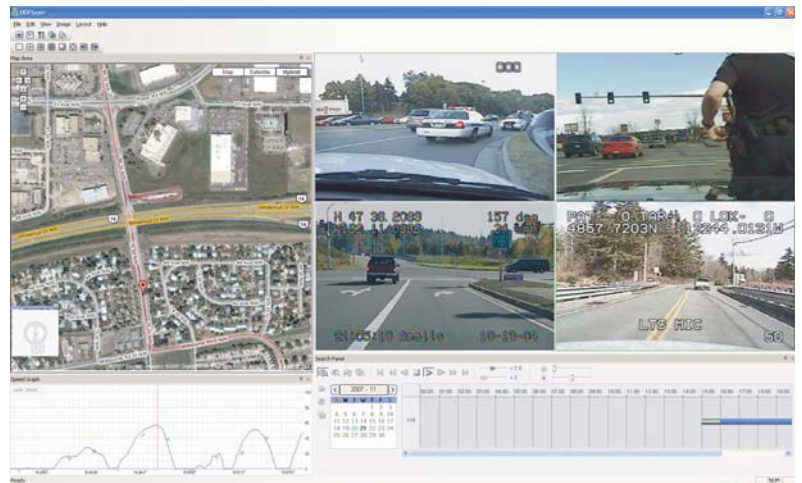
HDPlayer

File Edit View Image Layout Help

Map Area

Map Satellite Hybrid

Speed Graph

H 47 38.2089 157 deg
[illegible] 34 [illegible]

21:05:10 Seattle 10-19-06

PAT 0 TAR 0 LOK 0
4857.7203N 12244.0131W

LTS MIC 50

Search Panel

2007 - 11

1 2 3
4 5 6 7 8 9 10
11 12 13 14 15 16 17
18 19 20 21 22 23 24
25 26 27 28 29 30

Ready